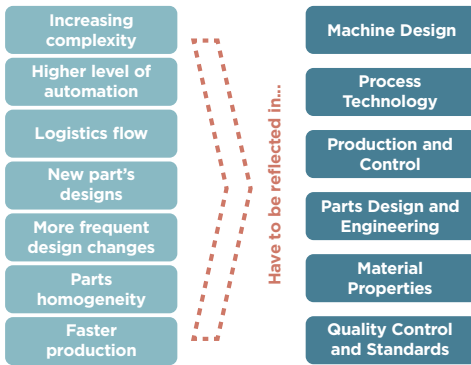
Increasing complexity

Higher level of automation

Logistics flow

New part's designs

More frequent design changes

Parts homogeneity

Faster production

Have to be reflected in...

Machine Design

Process Technology

Production and Control

Parts Design and Engineering

Material Properties

Quality Control and Standards